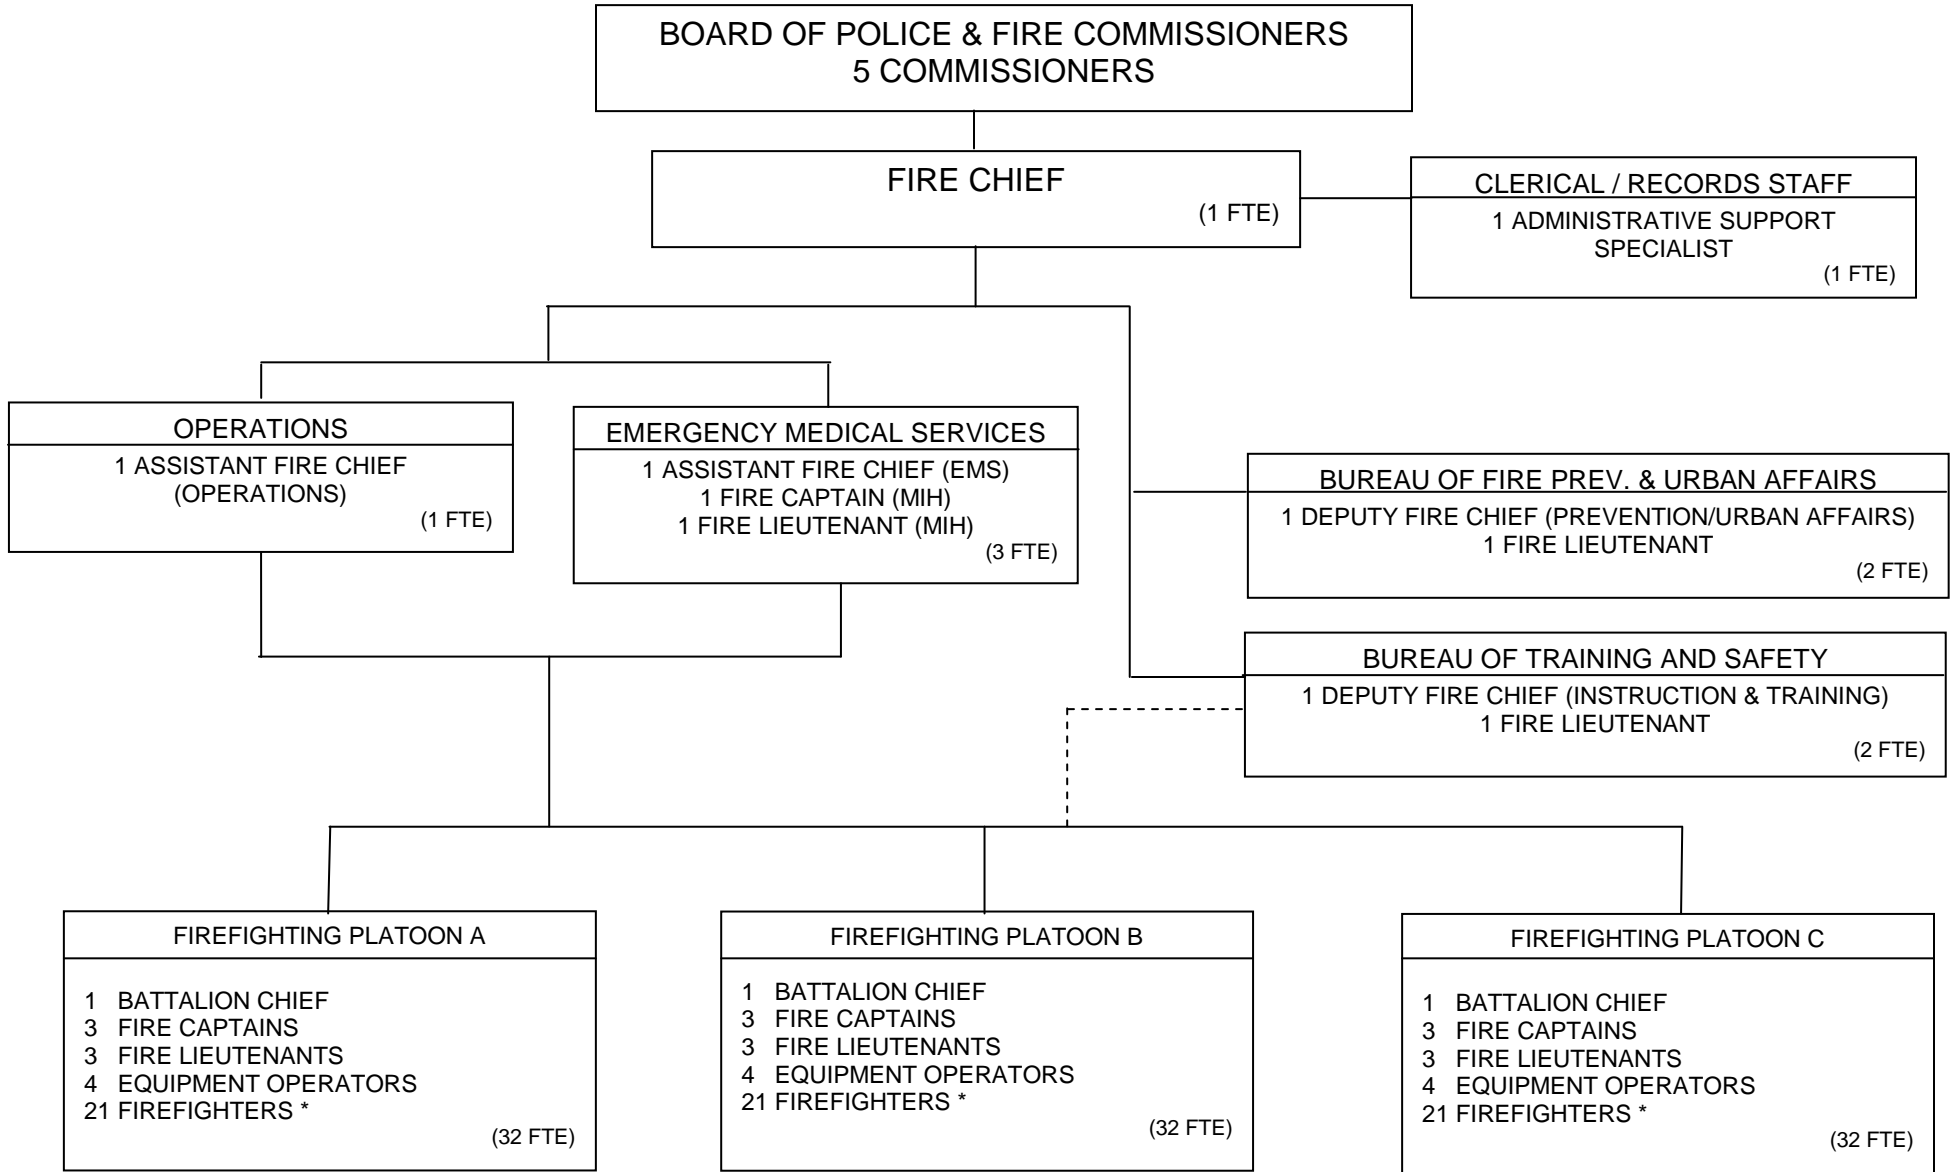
BOARD OF POLICE & FIRE COMMISSIONERS
5 COMMISSIONERS

FIRE CHIEF
(1 FTE)

CLERICAL / RECORDS STAFF
1 ADMINISTRATIVE SUPPORT SPECIALIST
(1 FTE)

OPERATIONS
1 ASSISTANT FIRE CHIEF (OPERATIONS)
(1 FTE)

EMERGENCY MEDICAL SERVICES
1 ASSISTANT FIRE CHIEF (EMS)
1 FIRE CAPTAIN (MIH)
1 FIRE LIEUTENANT (MIH)
(3 FTE)

BUREAU OF FIRE PREV. & URBAN AFFAIRS
1 DEPUTY FIRE CHIEF (PREVENTION/URBAN AFFAIRS)
1 FIRE LIEUTENANT
(2 FTE)

BUREAU OF TRAINING AND SAFETY
1 DEPUTY FIRE CHIEF (INSTRUCTION & TRAINING)
1 FIRE LIEUTENANT
(2 FTE)

FIREFIGHTING PLATOON A
1 BATTALION CHIEF
3 FIRE CAPTAINS
3 FIRE LIEUTENANTS
4 EQUIPMENT OPERATORS
21 FIREFIGHTERS *
(32 FTE)

FIREFIGHTING PLATOON B
1 BATTALION CHIEF
3 FIRE CAPTAINS
3 FIRE LIEUTENANTS
4 EQUIPMENT OPERATORS
21 FIREFIGHTERS *
(32 FTE)

FIREFIGHTING PLATOON C
1 BATTALION CHIEF
3 FIRE CAPTAINS
3 FIRE LIEUTENANTS
4 EQUIPMENT OPERATORS
21 FIREFIGHTERS *
(32 FTE)